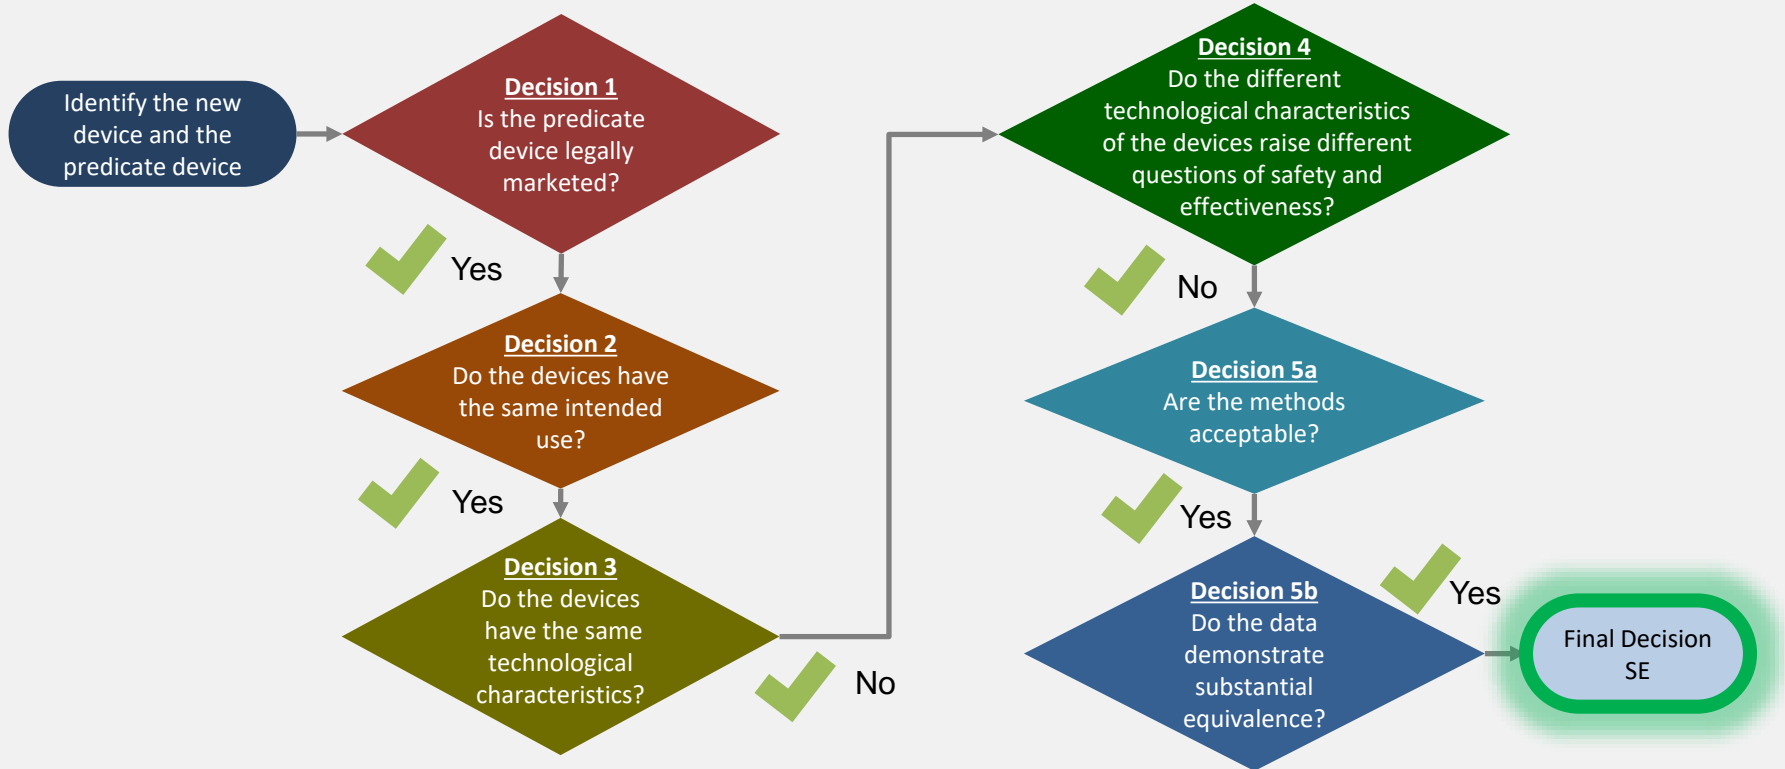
Identify the new device and the predicate device

Decision 1
Is the predicate device legally marketed?

Yes

Decision 2
Do the devices have the same intended use?

Yes

Decision 3
Do the devices have the same technological characteristics?

No

Decision 4
Do the different technological characteristics of the devices raise different questions of safety and effectiveness?

No

Decision 5a
Are the methods acceptable?

Yes

Decision 5b
Do the data demonstrate substantial equivalence?

Yes

Final Decision
SE